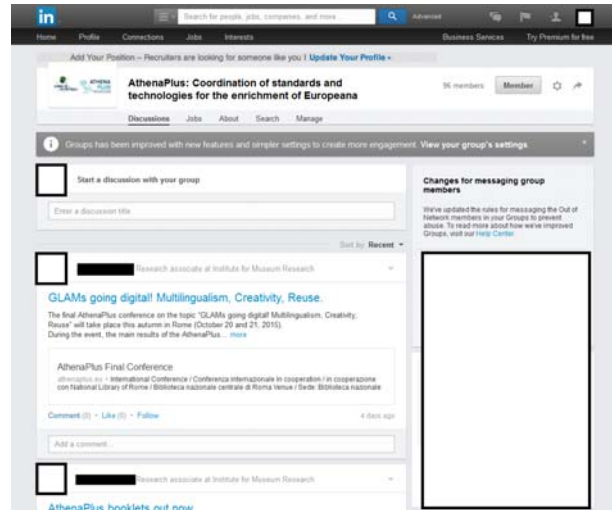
in

Search for people, jobs, companies, and more... Advanced

Home Profile Connections Jobs Interests Business Services Try Premium for free

Add Your Position – Recruiters are looking for someone like you! | Update Your Profile »

ATHENA PLUS

AthenaPlus: Coordination of standards and technologies for the enrichment of Europeana

96 members Member

Discussions Jobs About Search Manage

Groups has been improved with new features and simpler settings to create more engagement. View your group's settings.

Start a discussion with your group

Enter a discussion title

Changes for messaging group members

We've updated the rules for messaging the Out of Network members in your Groups to prevent abuse. To read more about how we've improved Groups, visit our Help Center.

Sort by Recent

Research associate at Institute for Museum Research

GLAMs going digital! Multilingualism, Creativity, Reuse.

The final AthenaPlus conference on the topic "GLAMs going digital! Multilingualism, Creativity, Reuse" will take place this autumn in Rome (October 20 and 21, 2015). During the event, the main results of the AthenaPlus... more

AthenaPlus Final Conference

athenaplus.eu • International Conference / Conferenza internazionale In cooperation / in cooperazione con National Library of Rome / Biblioteca nazionale centrale di Roma Venue / Sede: Biblioteca nazionale

Comment (0) • Like (0) • Follow 4 days ago

Add a comment...

Research associate at Institute for Museum Research

AthenaPlus booklets out now